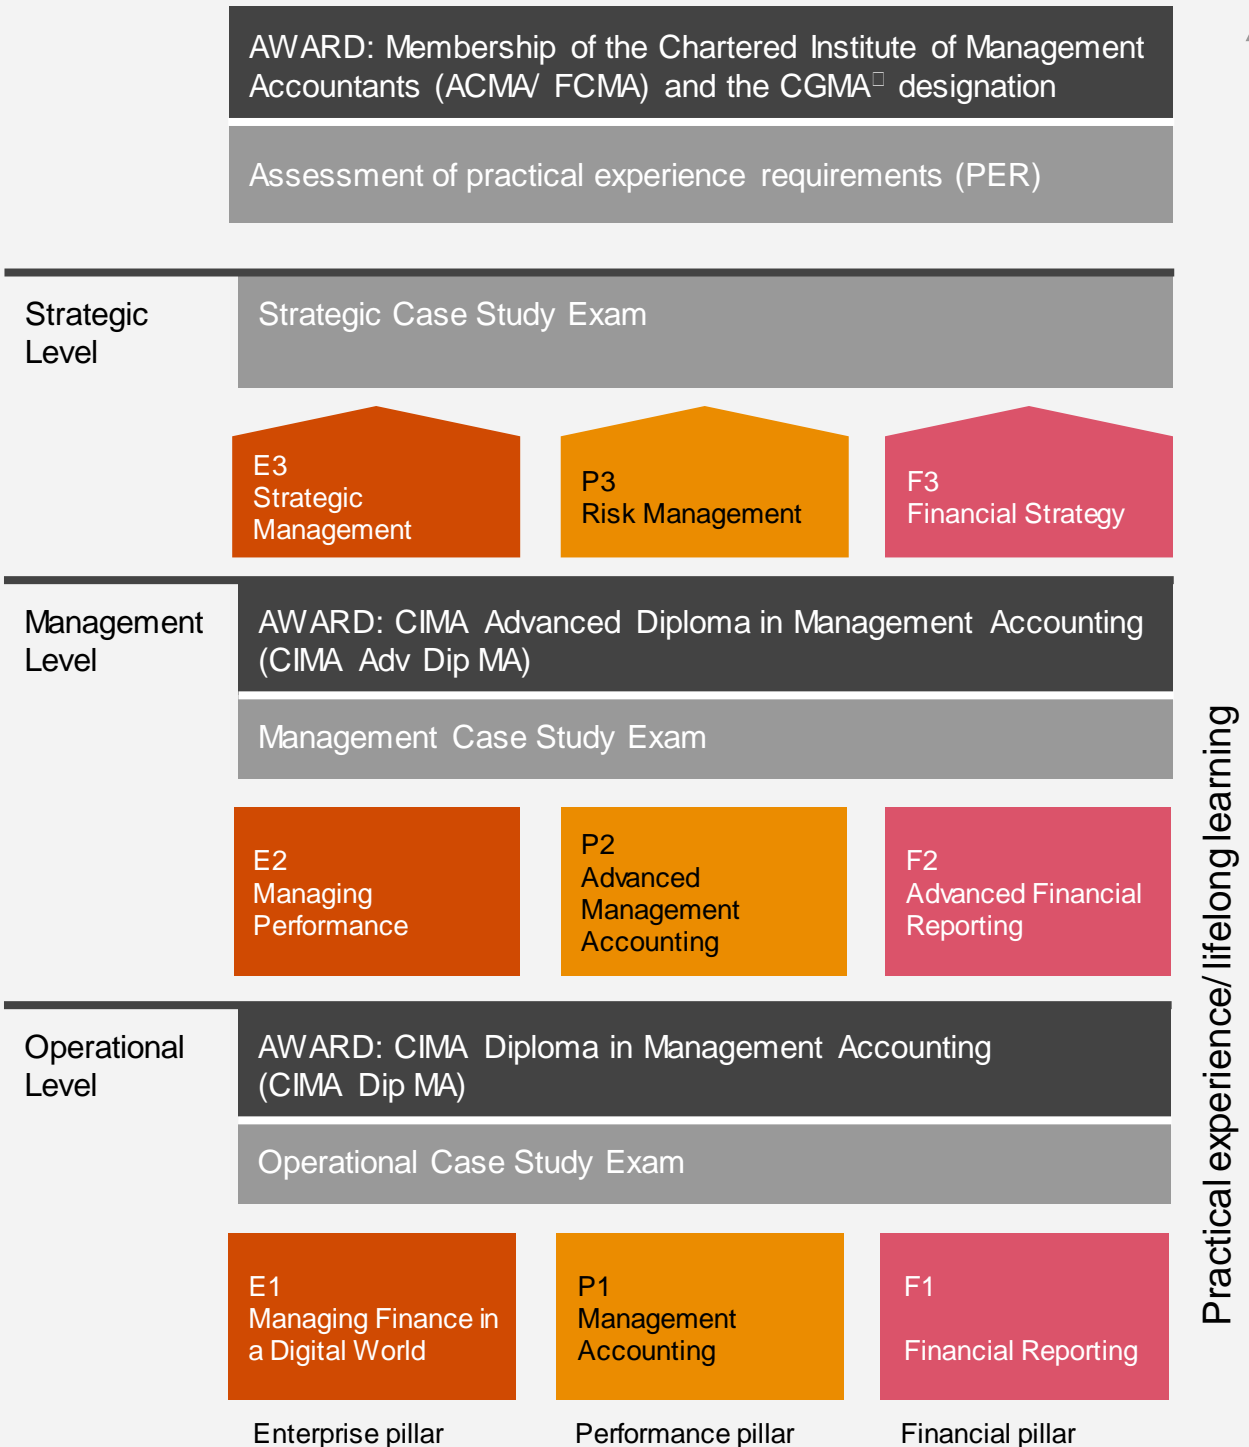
AWARD: Membership of the Chartered Institute of Management Accountants (ACMA/ FCMA) and the CGMA designation

Assessment of practical experience requirements (PER)

Strategic Level

Strategic Case Study Exam

E3
Strategic Management

P3
Risk Management

F3
Financial Strategy

Management Level

AWARD: CIMA Advanced Diploma in Management Accounting (CIMA Adv Dip MA)

Management Case Study Exam

E2
Managing Performance

P2
Advanced Management Accounting

F2
Advanced Financial Reporting

Operational Level

AWARD: CIMA Diploma in Management Accounting (CIMA Dip MA)

Operational Case Study Exam

E1
Managing Finance in a Digital World

P1
Management Accounting

F1
Financial Reporting

Enterprise pillar

Performance pillar

Financial pillar

Practical experience/lifelong learning